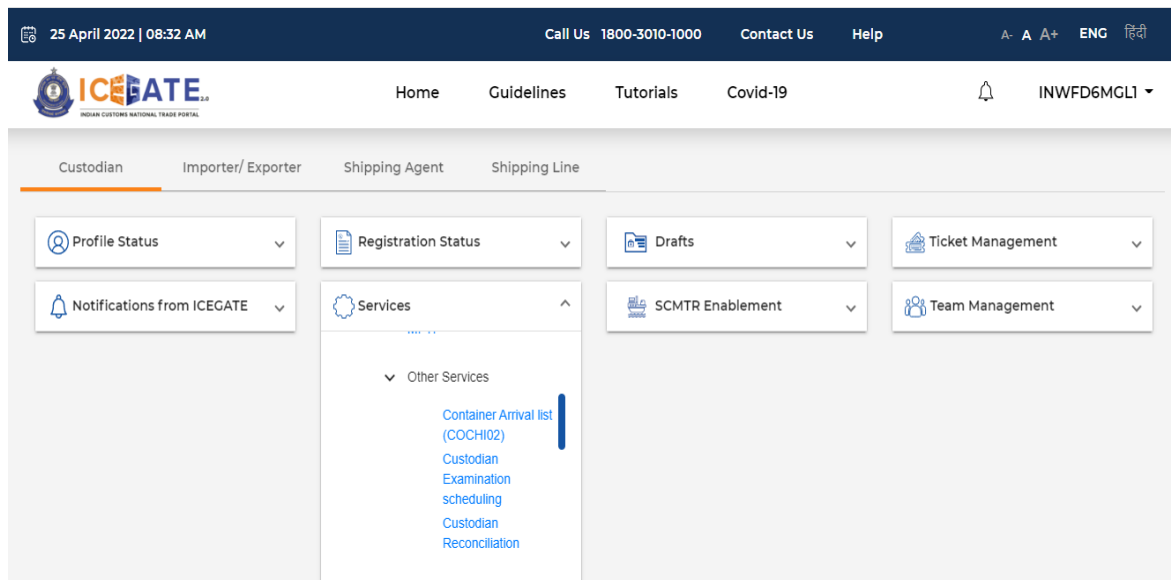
25 April 2022 | 08:32 AM
Call Us 1800-3010-1000
Contact Us
Help
A- A A+
ENG
हिंदी

ICEGATE 2.0
INDIAN CUSTOMS NATIONAL TRADE PORTAL

Home
Guidelines
Tutorials
Covid-19
INWFD6MGL1

Custodian
Importer/ Exporter
Shipping Agent
Shipping Line

Profile Status
Registration Status
Drafts
Ticket Management
Notifications from ICEGATE
Services
SCMTR Enablement
Team Management

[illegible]

Other Services
Container Arrival list (COCHI02)
Custodian Examination scheduling
Custodian Reconciliation